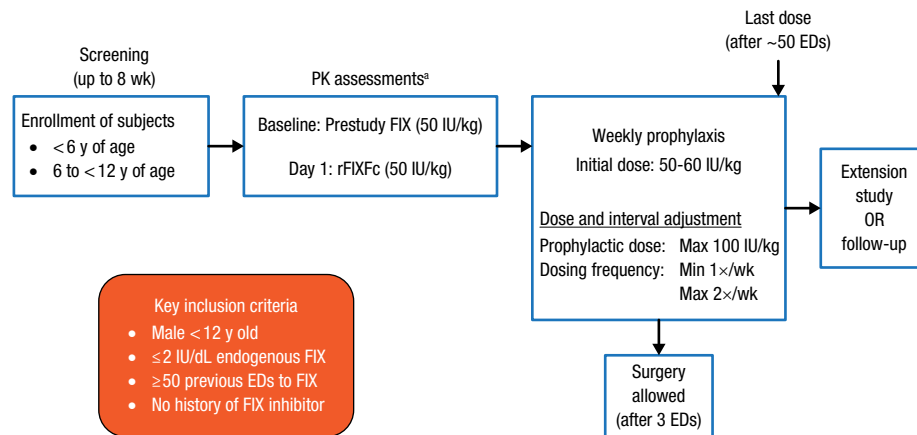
Screening
(up to 8 wk)

Enrollment of subjects
- $<6$ y of age
- 6 to $<12$ y of age

PK assessments$^{a}$

Baseline: Prestudy FIX (50 IU/kg)

Day 1: rFIXFc (50 IU/kg)

Last dose
(after ~50 EDs)

Weekly prophylaxis
Initial dose: 50-60 IU/kg

Dose and interval adjustment
Prophylactic dose: Max 100 IU/kg
Dosing frequency: Min 1×/wk
Max 2×/wk

Extension study
OR
follow-up

Key inclusion criteria
- Male $<12$ y old
- $\leq2$ IU/dL endogenous FIX
- $\geq50$ previous EDs to FIX
- No history of FIX inhibitor

Surgery allowed
(after 3 EDs)